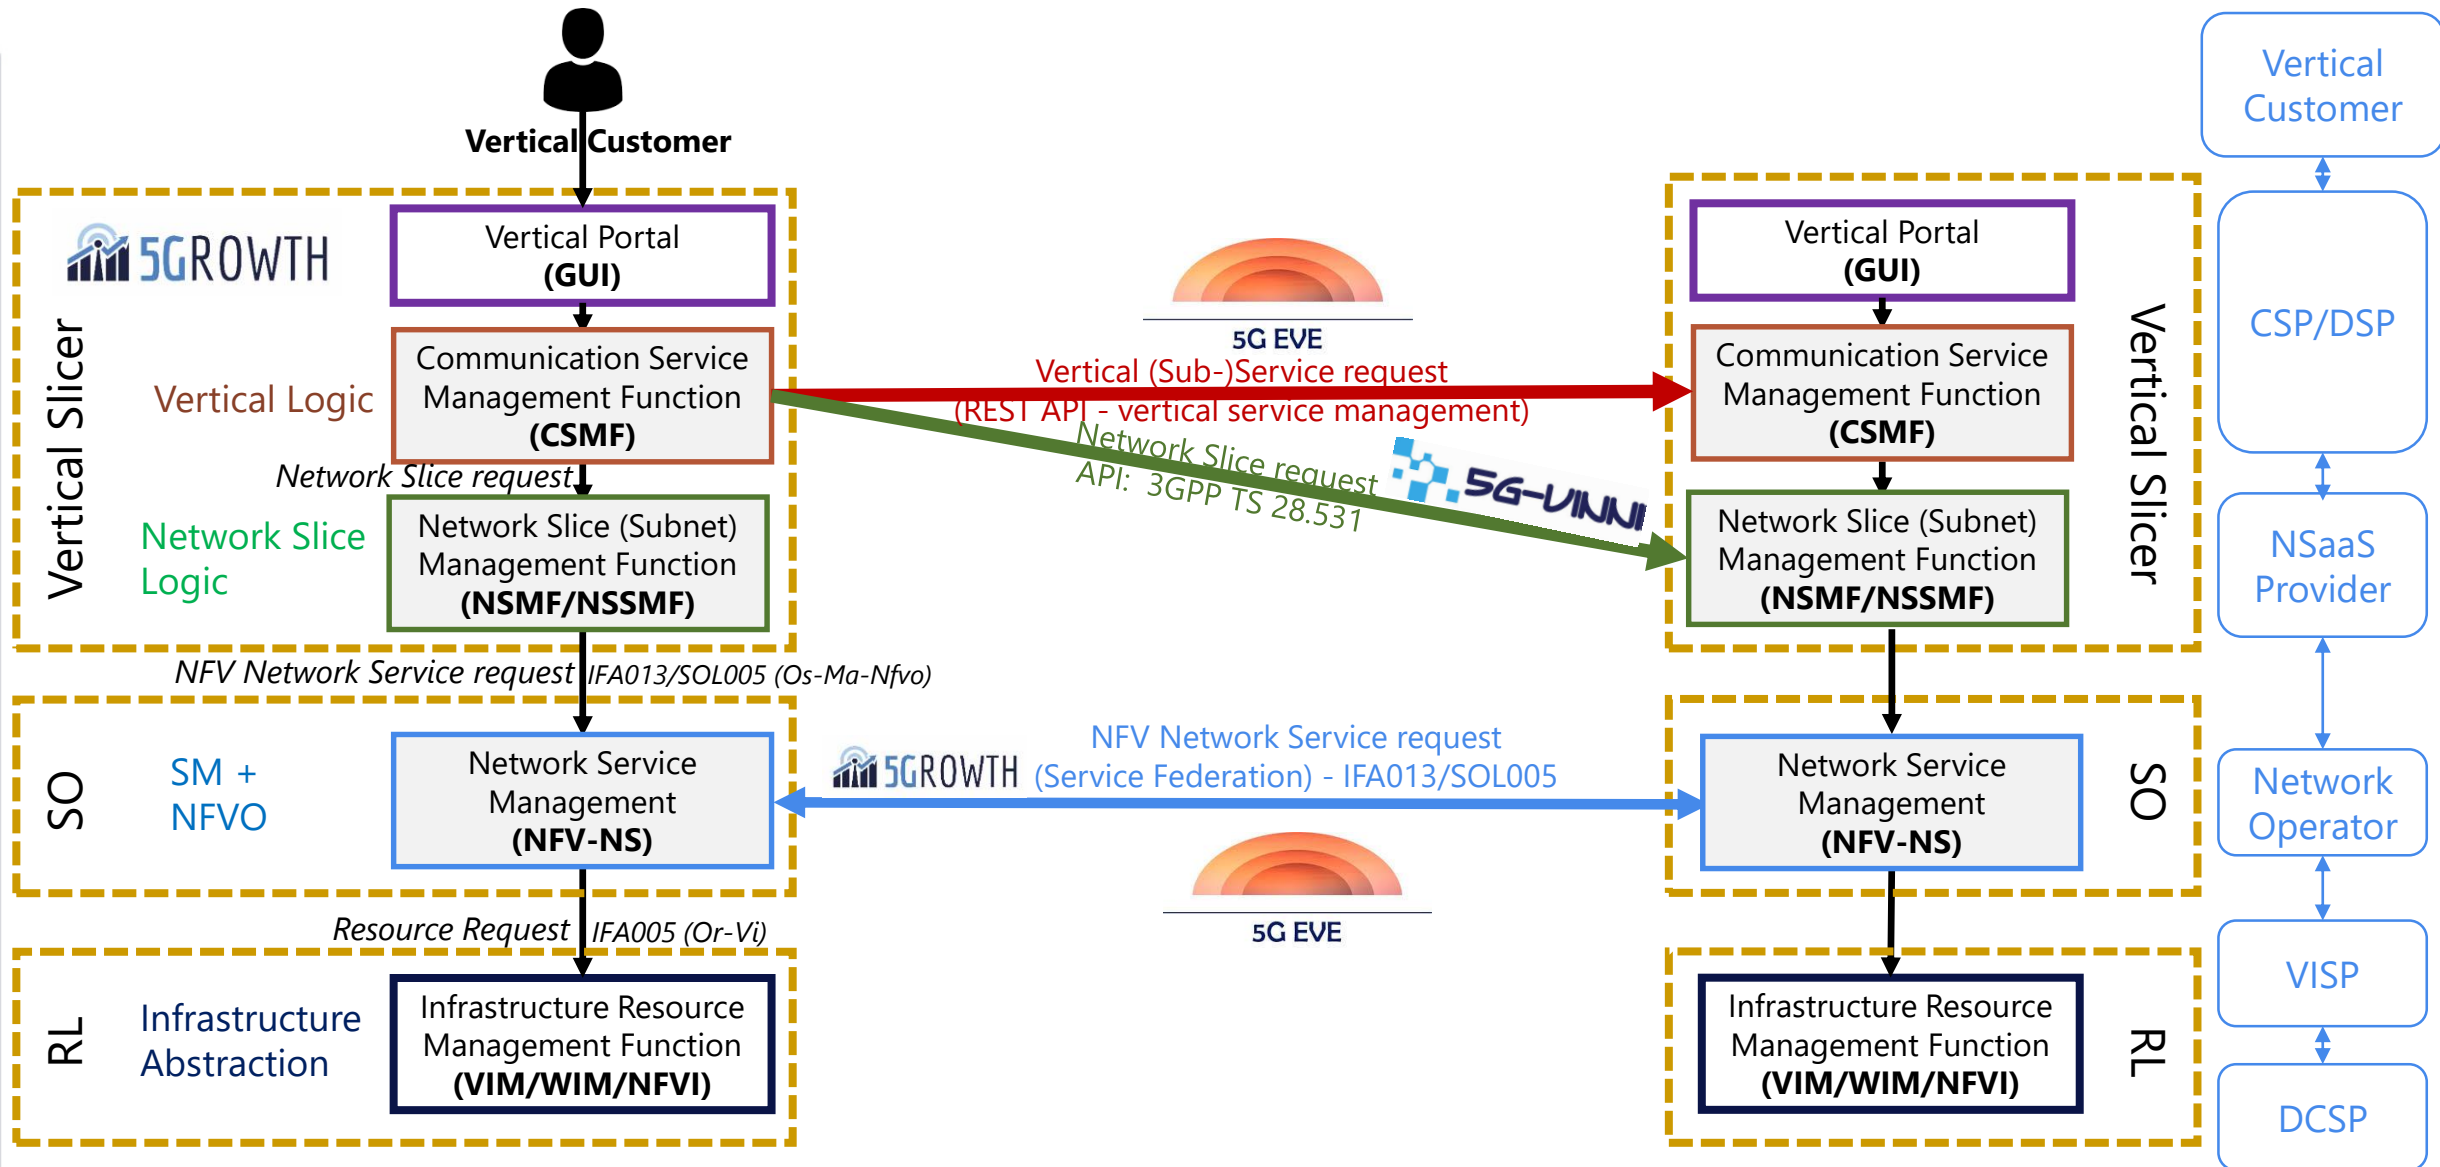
Vertical Customer

5GROWTH

Vertical Slicer

Vertical Portal
(GUI)

Vertical Logic

Communication Service Management Function
(CSMF)

Network Slice request

Network Slice Logic

Network Slice (Subnet) Management Function
(NSMF/NSSMF)

NFV Network Service request IFA013/SOL005 (Os-Ma-Nfvo)

SO

SM + NFVO

Network Service Management
(NFV-NS)

Resource Request IFA005 (Or-Vi)

RL

Infrastructure Abstraction

Infrastructure Resource Management Function
(VIM/WIM/NFVI)

5G EVE

Vertical (Sub-)Service request
(REST API - vertical service management)

Network Slice request
API: 3GPP TS 28.531

5G-VINNI

5GROWTH

NFV Network Service request
(Service Federation) - IFA013/SOL005

5G EVE

Vertical Portal
(GUI)

Communication Service Management Function
(CSMF)

Network Slice (Subnet) Management Function
(NSMF/NSSMF)

Vertical Slicer

Network Service Management
(NFV-NS)

SO

Infrastructure Resource Management Function
(VIM/WIM/NFVI)

RL

Vertical Customer

CSP/DSP

NSaaS Provider

Network Operator

VISP

DCSP